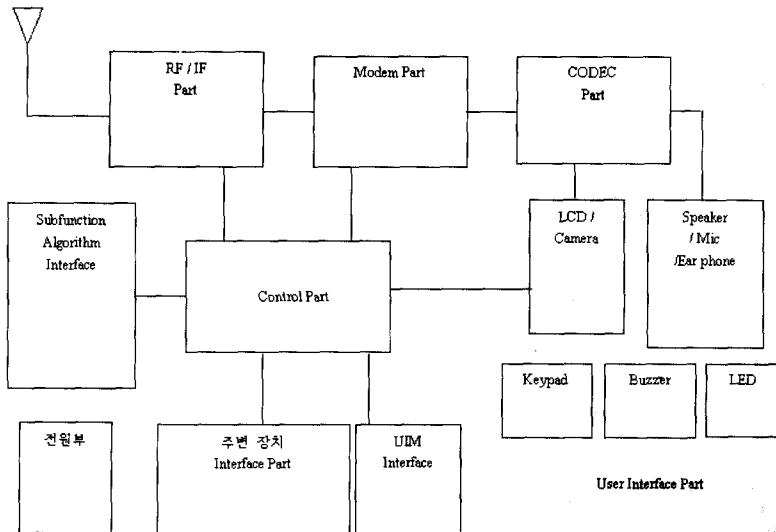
RF / IF Part

Modem Part

CODEC Part

Subfunction Algorithm Interface

Control Part

LCD / Camera

Speaker / Mic /Ear phone

Keypad

Buzzer

LED

전원부

주변 장치 Interface Part

UIM Interface

User Interface Part